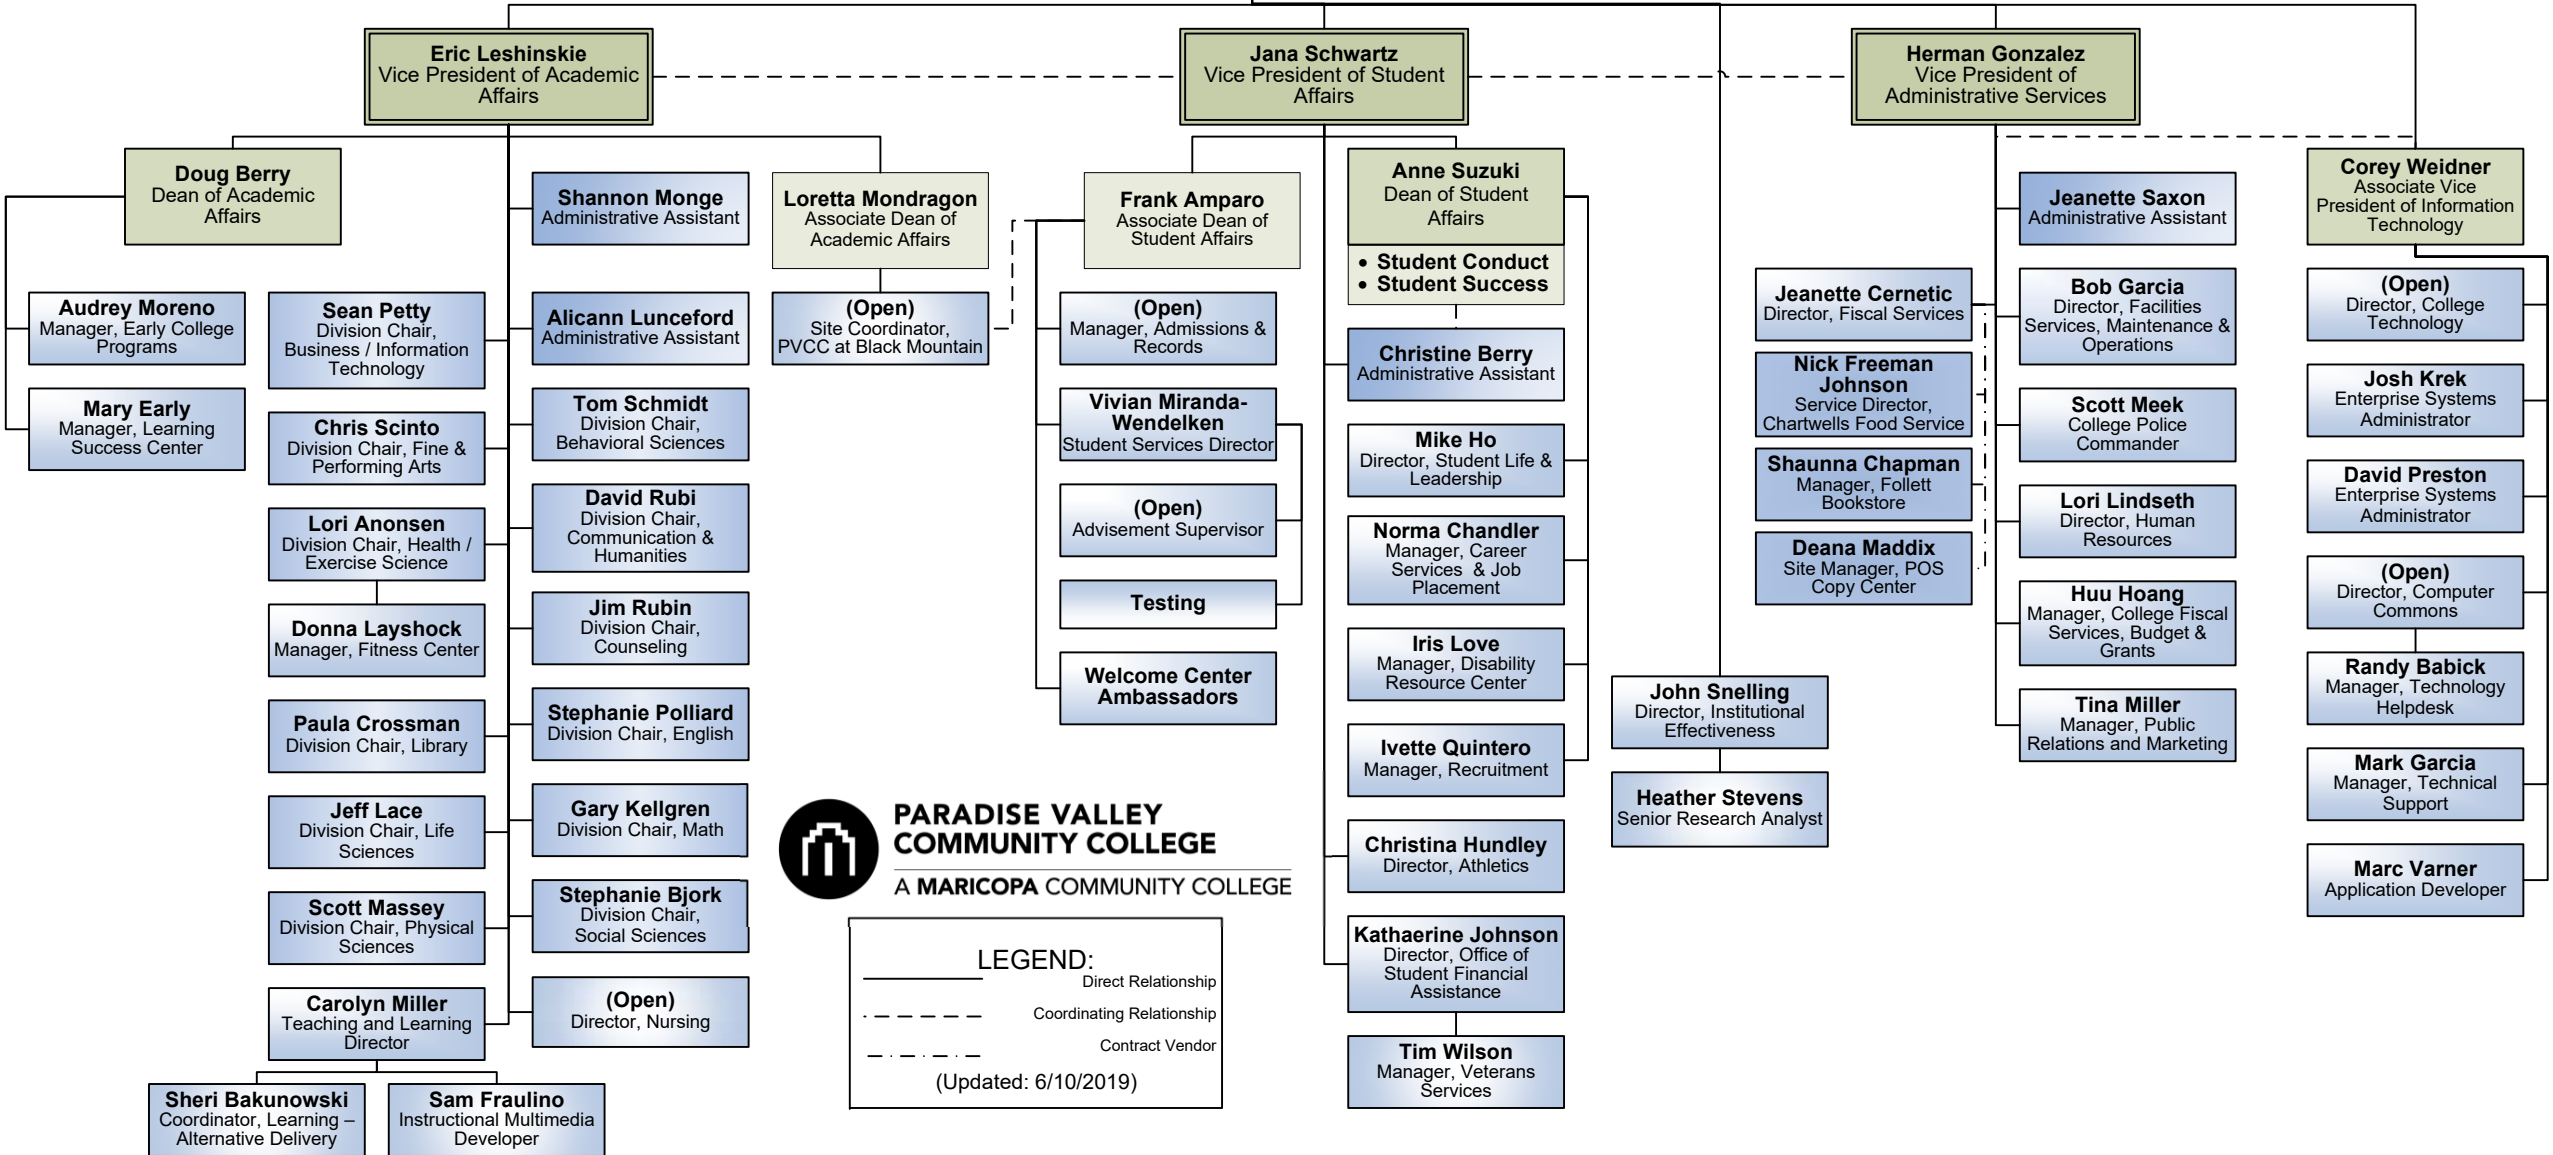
Eric Leshinskie
Vice President of Academic Affairs

Jana Schwartz
Vice President of Student Affairs

Herman Gonzalez
Vice President of Administrative Services

Doug Berry
Dean of Academic Affairs

Shannon Monge
Administrative Assistant

Loretta Mondragon
Associate Dean of Academic Affairs

Frank Amparo
Associate Dean of Student Affairs

Anne Suzuki
Dean of Student Affairs
• Student Conduct
• Student Success

Jeanette Saxon
Administrative Assistant

Corey Weidner
Associate Vice President of Information Technology

Audrey Moreno
Manager, Early College Programs

Mary Early
Manager, Learning Success Center

Sean Petty
Division Chair, Business / Information Technology

Chris Scinto
Division Chair, Fine & Performing Arts

Lori Anonsen
Division Chair, Health / Exercise Science

Donna Layshock
Manager, Fitness Center

Paula Crossman
Division Chair, Library

Jeff Lace
Division Chair, Life Sciences

Scott Massey
Division Chair, Physical Sciences

Carolyn Miller
Teaching and Learning Director

Sheri Bakunowski
Coordinator, Learning – Alternative Delivery

Sam Fraulino
Instructional Multimedia Developer

Alicann Lunceford
Administrative Assistant

Tom Schmidt
Division Chair, Behavioral Sciences

David Rubi
Division Chair, Communication & Humanities

Jim Rubin
Division Chair, Counseling

Stephanie Polliard
Division Chair, English

Gary Kellgren
Division Chair, Math

Stephanie Bjork
Division Chair, Social Sciences

(Open)
Director, Nursing

(Open)
Site Coordinator, PVCC at Black Mountain

(Open)
Manager, Admissions & Records

Vivian Miranda-Wendelken
Student Services Director

(Open)
Advisement Supervisor

Testing

Welcome Center Ambassadors

Christine Berry
Administrative Assistant

Mike Ho
Director, Student Life & Leadership

Norma Chandler
Manager, Career Services & Job Placement

Iris Love
Manager, Disability Resource Center

Ivette Quintero
Manager, Recruitment

Christina Hundley
Director, Athletics

Kathaerine Johnson
Director, Office of Student Financial Assistance

Tim Wilson
Manager, Veterans Services

Jeanette Cernetic
Director, Fiscal Services

Nick Freeman Johnson
Service Director, Chartwells Food Service

Shaunna Chapman
Manager, Follett Bookstore

Deana Maddix
Site Manager, POS Copy Center

John Snelling
Director, Institutional Effectiveness

Heather Stevens
Senior Research Analyst

Bob Garcia
Director, Facilities Services, Maintenance & Operations

Scott Meek
College Police Commander

Lori Lindseth
Director, Human Resources

Huu Hoang
Manager, College Fiscal Services, Budget & Grants

Tina Miller
Manager, Public Relations and Marketing

(Open)
Director, College Technology

Josh Krek
Enterprise Systems Administrator

David Preston
Enterprise Systems Administrator

(Open)
Director, Computer Commons

Randy Babick
Manager, Technology Helpdesk

Mark Garcia
Manager, Technical Support

Marc Varner
Application Developer

PARADISE VALLEY COMMUNITY COLLEGE
A MARICOPA COMMUNITY COLLEGE

LEGEND:
Direct Relationship
Coordinating Relationship
Contract Vendor
(Updated: 6/10/2019)